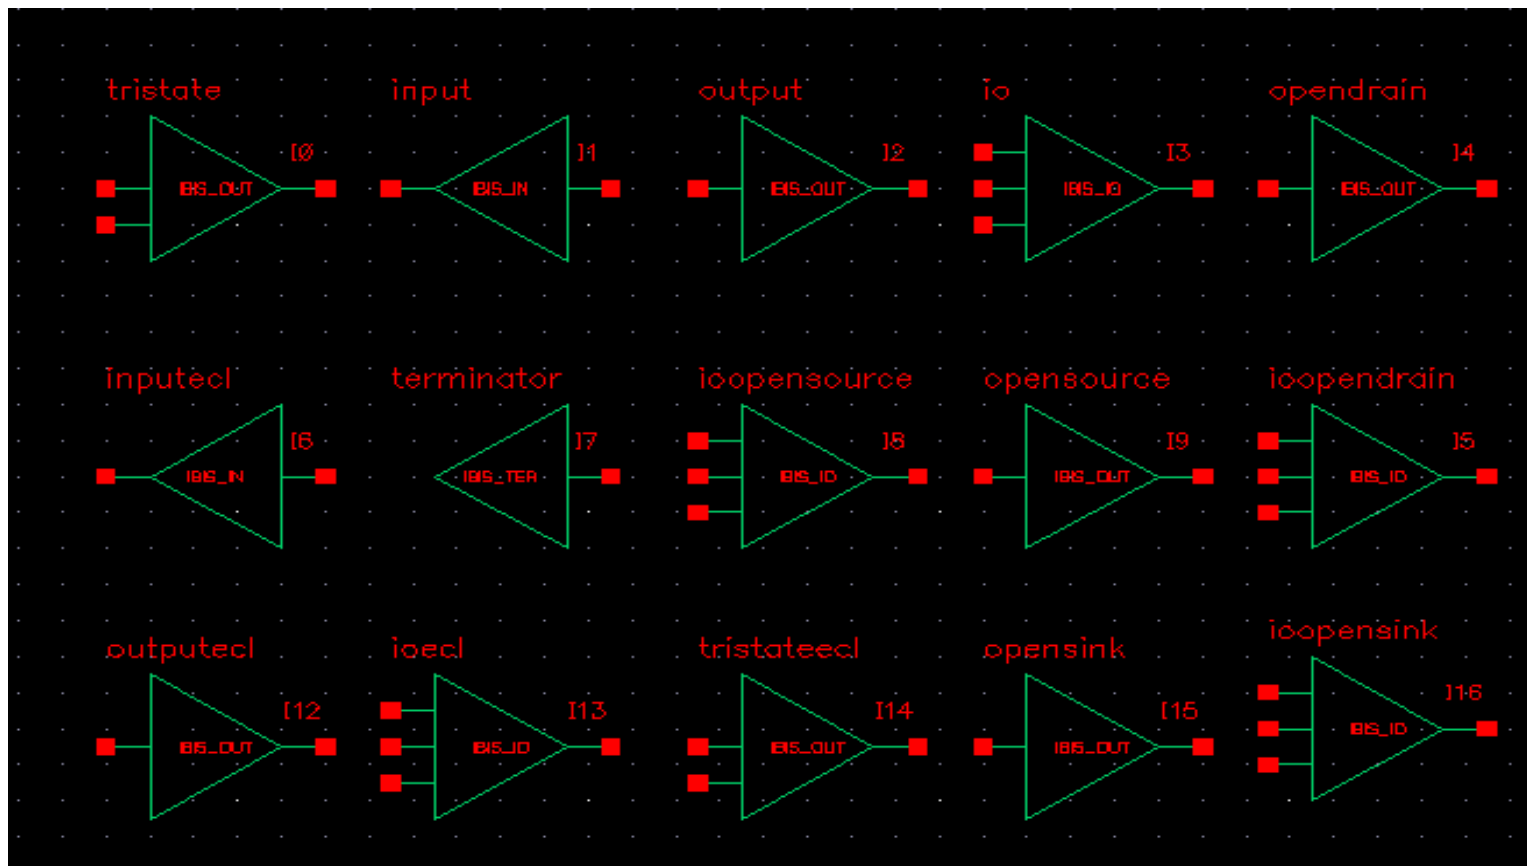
tristate
I0
IBIS_OUT

input
I1
IBIS_IN

output
I2
IBIS_OUT

io
I3
IBIS_IO

opendrain
I4
IBIS_OUT

inputecl
I6
IBIS_IN

terminator
I7
IBIS_TER

ioopensource
I8
IBIS_IO

opensource
I9
IBIS_OUT

ioopendrain
I5
IBIS_IO

outputecl
I12
IBIS_OUT

ioecl
I13
IBIS_IO

tristateecl
I14
IBIS_OUT

opensink
I15
IBIS_OUT

ioopensink
I16
IBIS_IO